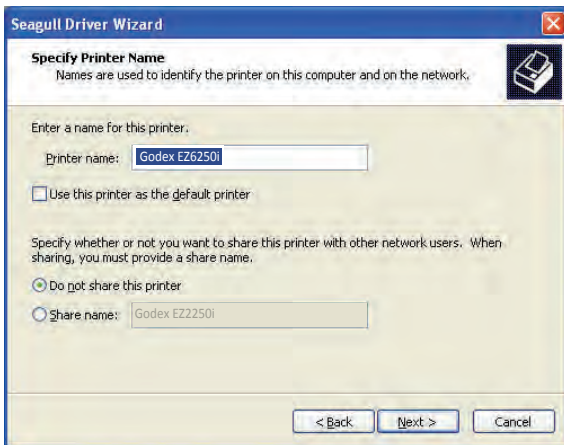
Seagull Driver Wizard

Specify Printer Name
Names are used to identify the printer on this computer and on the network.

Enter a name for this printer.

Printer name: Godex EZ6250i

Use this printer as the default printer

Specify whether or not you want to share this printer with other network users. When sharing, you must provide a share name.

Do not share this printer

Share name: Godex EZ2250i

< Back Next > Cancel